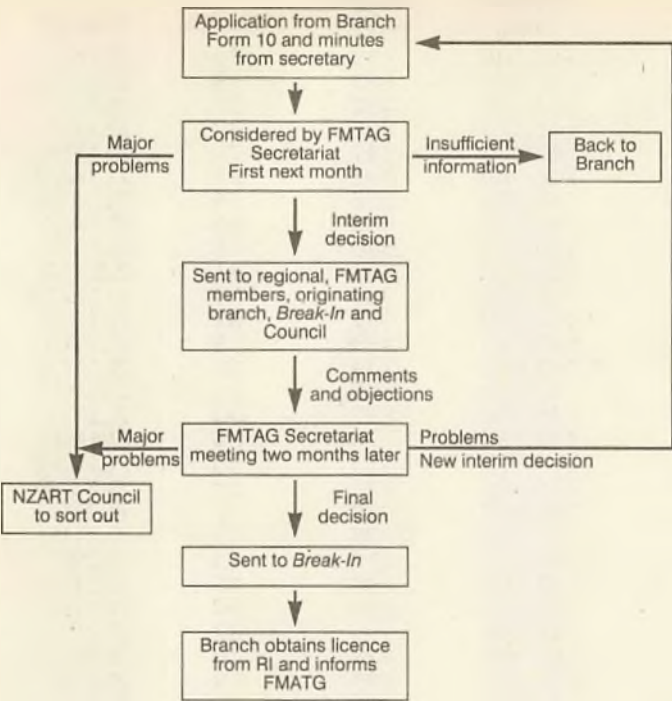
Application from Branch Form 10 and minutes from secretary

Considered by FMTAG Secretariat First next month

Major problems

Insufficient information

Back to Branch

Interim decision

Sent to regional, FMTAG members, originating branch, Break-In and Council

Comments and objections

Major problems

FMTAG Secretariat meeting two months later

Problems

New interim decision

NZART Council to sort out

Final decision

Sent to Break-In

Branch obtains licence from RI and informs FMATG